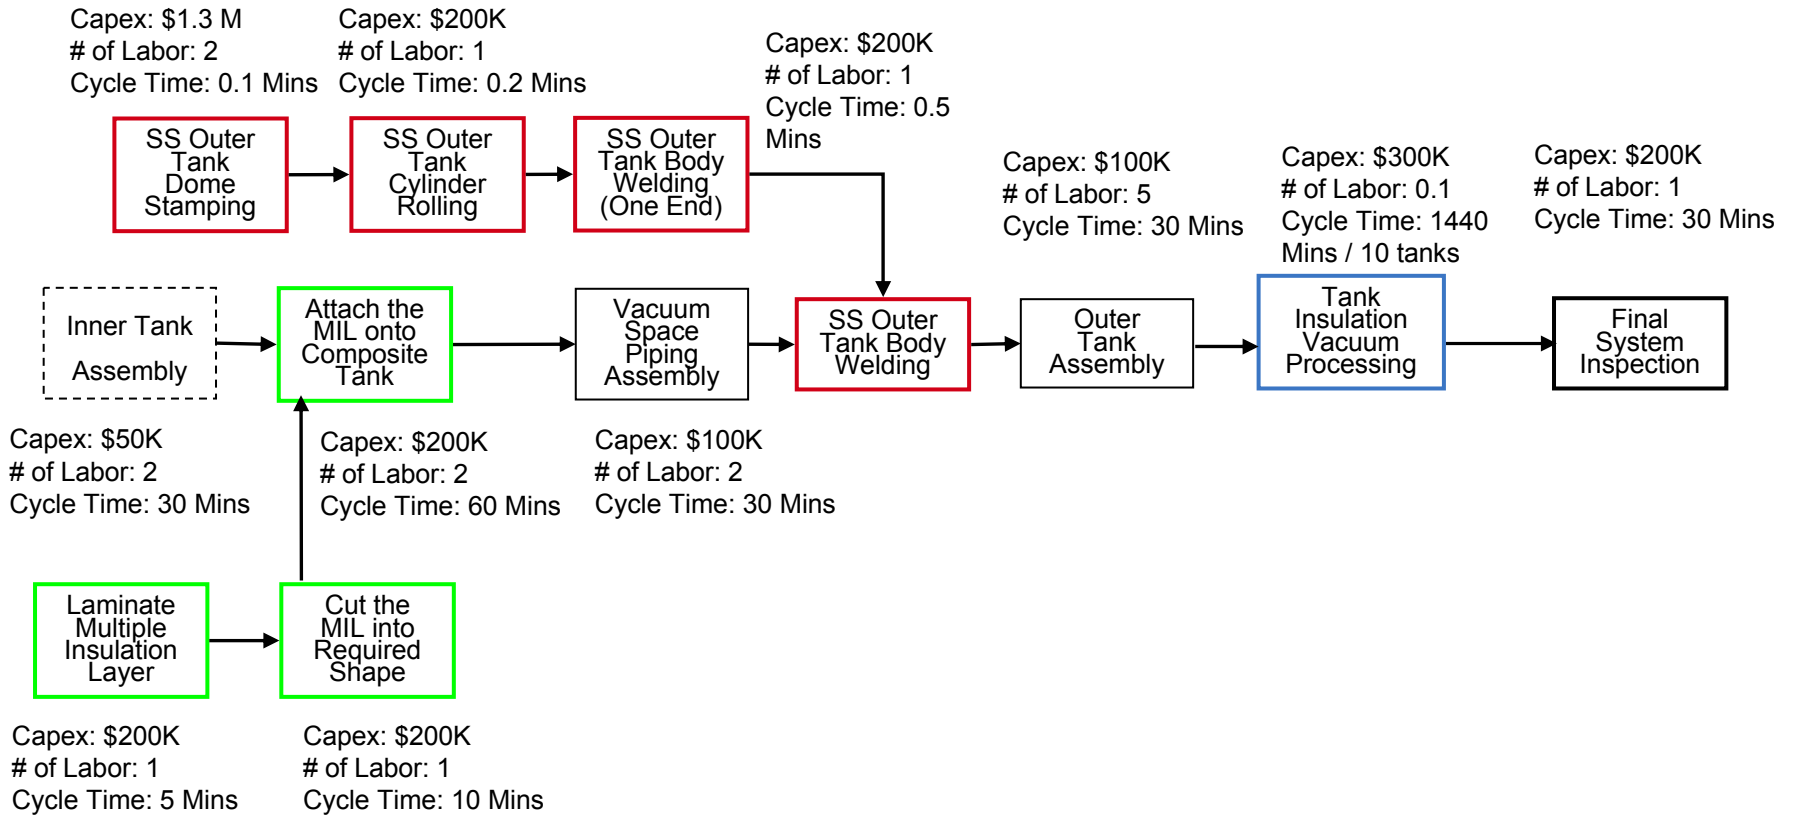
Capex: $1.3 M
# of Labor: 2
Cycle Time: 0.1 Mins

Capex: $200K
# of Labor: 1
Cycle Time: 0.2 Mins

Capex: $200K
# of Labor: 1
Cycle Time: 0.5 Mins

SS Outer Tank Dome Stamping

SS Outer Tank Cylinder Rolling

SS Outer Tank Body Welding (One End)

Capex: $100K
# of Labor: 5
Cycle Time: 30 Mins

Capex: $300K
# of Labor: 0.1
Cycle Time: 1440 Mins / 10 tanks

Capex: $200K
# of Labor: 1
Cycle Time: 30 Mins

Inner Tank Assembly

Attach the MIL onto Composite Tank

Vacuum Space Piping Assembly

SS Outer Tank Body Welding

Outer Tank Assembly

Tank Insulation Vacuum Processing

Final System Inspection

Capex: $50K
# of Labor: 2
Cycle Time: 30 Mins

Capex: $200K
# of Labor: 2
Cycle Time: 60 Mins

Capex: $100K
# of Labor: 2
Cycle Time: 30 Mins

Laminate Multiple Insulation Layer

Cut the MIL into Required Shape

Capex: $200K
# of Labor: 1
Cycle Time: 5 Mins

Capex: $200K
# of Labor: 1
Cycle Time: 10 Mins